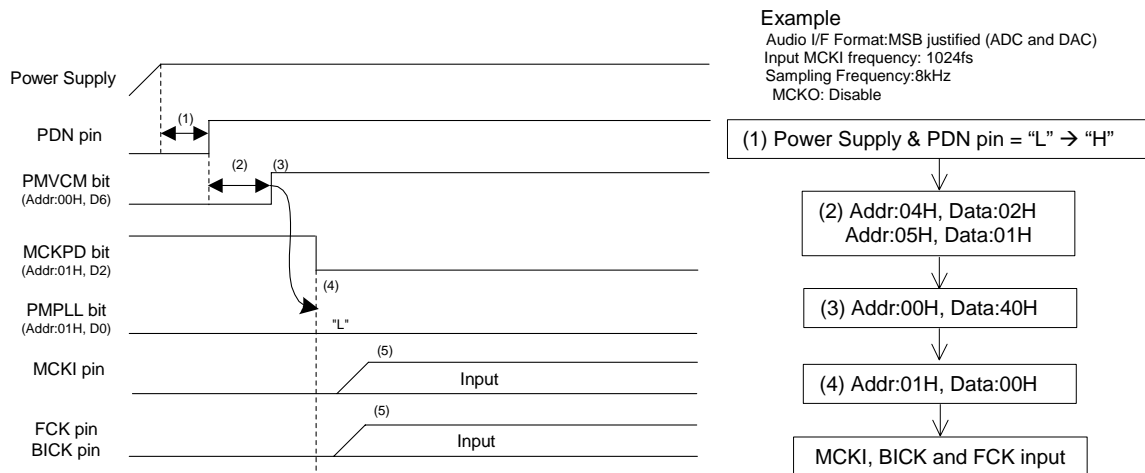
Power Supply

(1)

PDN pin

(2) (3)

PMVCM bit
(Addr:00H, D6)

MCKPD bit
(Addr:01H, D2)

(4)

PMPLL bit
(Addr:01H, D0)

"L"

(5)

MCKI pin

Input

(5)

FCK pin
BICK pin

Input

Example
Audio I/F Format:MSB justified (ADC and DAC)
Input MCKI frequency: 1024fs
Sampling Frequency:8kHz
MCKO: Disable

(1) Power Supply & PDN pin = “L” → “H”

(2) Addr:04H, Data:02H
Addr:05H, Data:01H

(3) Addr:00H, Data:40H

(4) Addr:01H, Data:00H

MCKI, BICK and FCK input